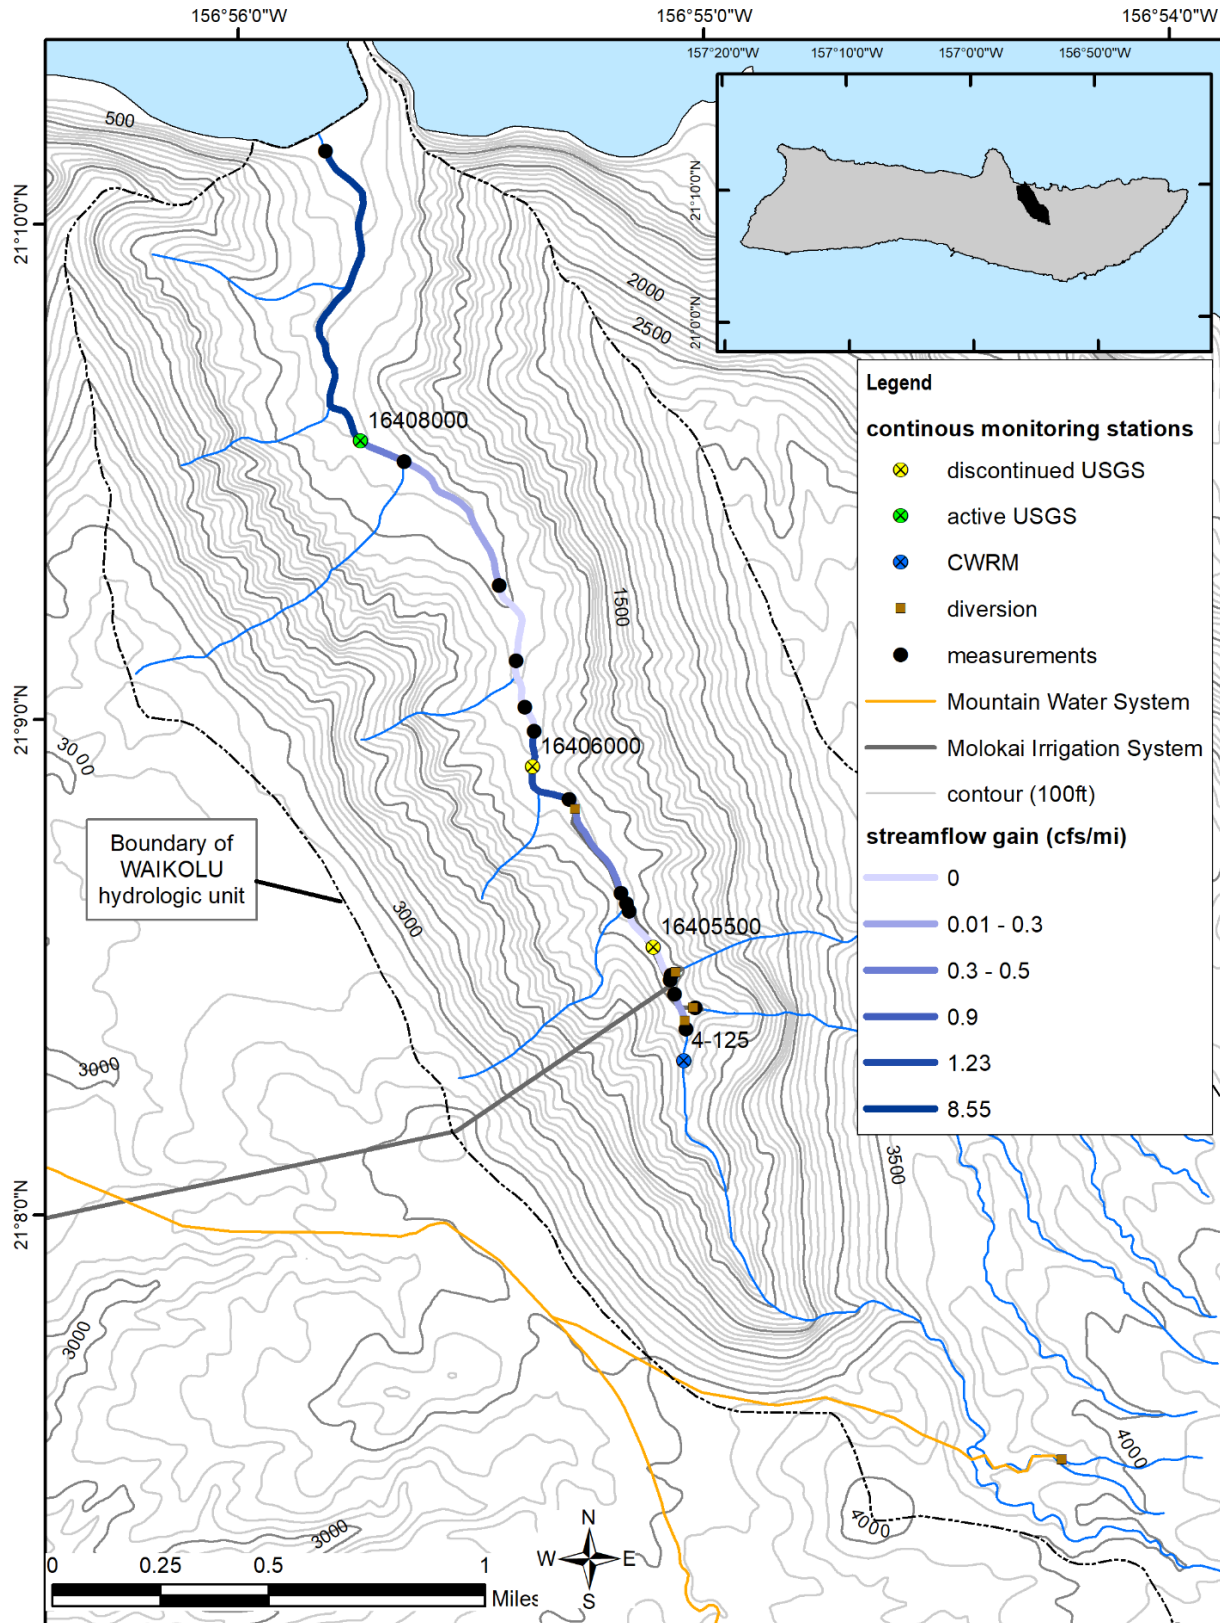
156°56'0"W
156°55'0"W
156°54'0"W

157°20'0"W
157°10'0"W
157°0'0"W
156°50'0"W
21°10'0"N
21°0'0"N

21°10'0"N
21°9'0"N
21°8'0"N

500
2000
2500
1500
3000
3000
3000
3000
3000
3500
4000
4000

16408000
16406000
16405500
4-125

Boundary of WAIKOLU hydrologic unit

Legend
continous monitoring stations
discontinued USGS
active USGS
CWRM
diversion
measurements
Mountain Water System
Molokai Irrigation System
contour (100ft)
streamflow gain (cfs/mi)
0
0.01 - 0.3
0.3 - 0.5
0.9
1.23
8.55

0 0.25 0.5 1
Miles
N
W E
S